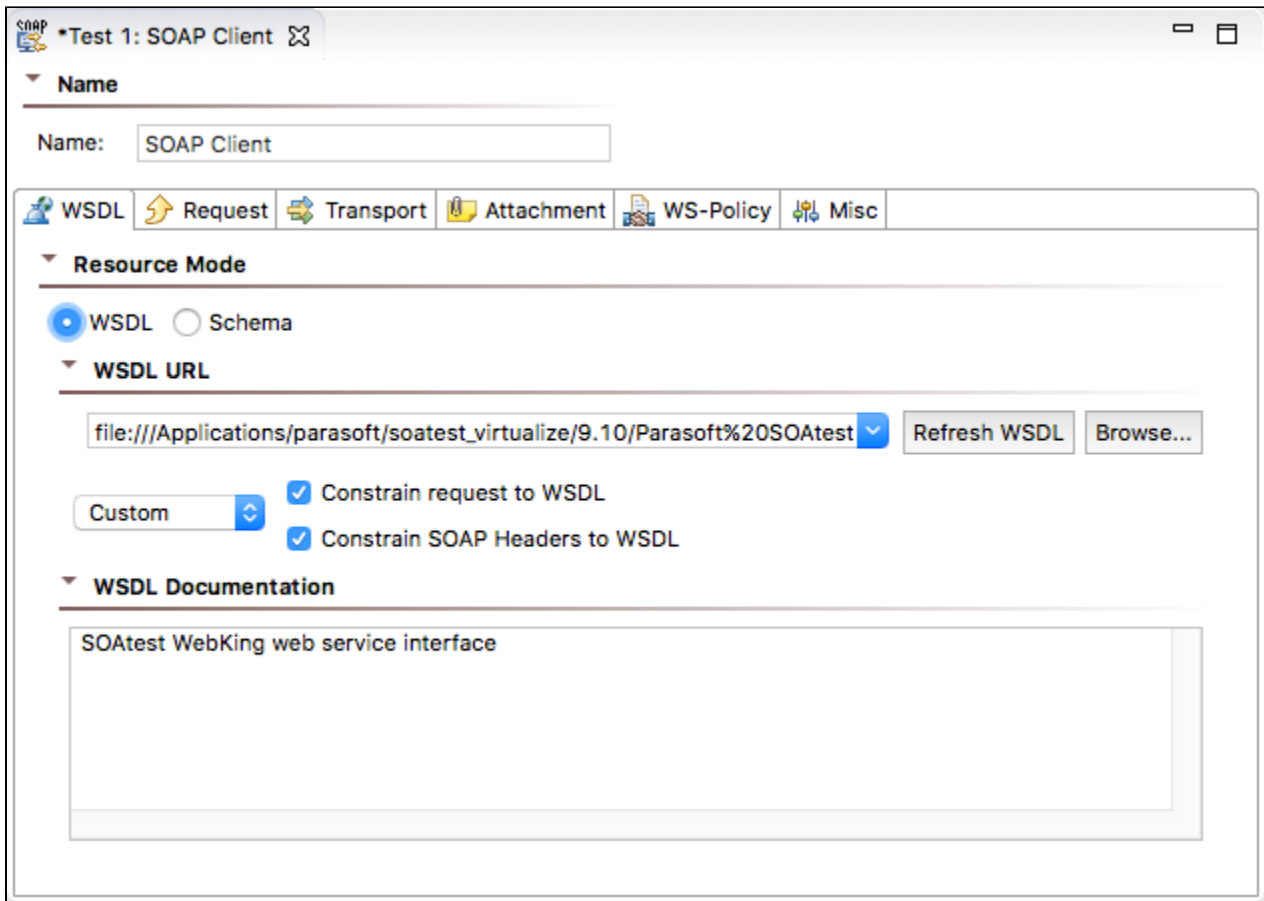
SOAP *Test 1: SOAP Client

Name

Name: SOAP Client

WSDL | Request | Transport | Attachment | WS-Policy | Misc

Resource Mode

WSDL Schema

WSDL URL

file:///Applications/parasoft/soatest_virtualize/9.10/Parasoft%20SOAtest

Refresh WSDL

Browse...

Custom

Constrain request to WSDL

Constrain SOAP Headers to WSDL

WSDL Documentation

SOAtest WebKing web service interface